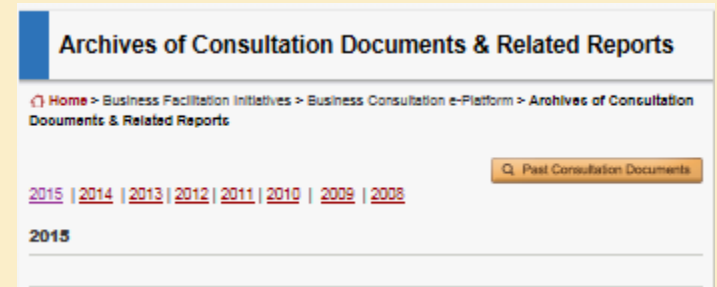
Archives of Consultation Documents & Related Reports

Home > Business Facilitation Initiatives > Business Consultation e-Platform > Archives of Consultation Documents & Related Reports

Past Consultation Documents

2015 | 2014 | 2013 | 2012 | 2011 | 2010 | 2009 | 2008

2015